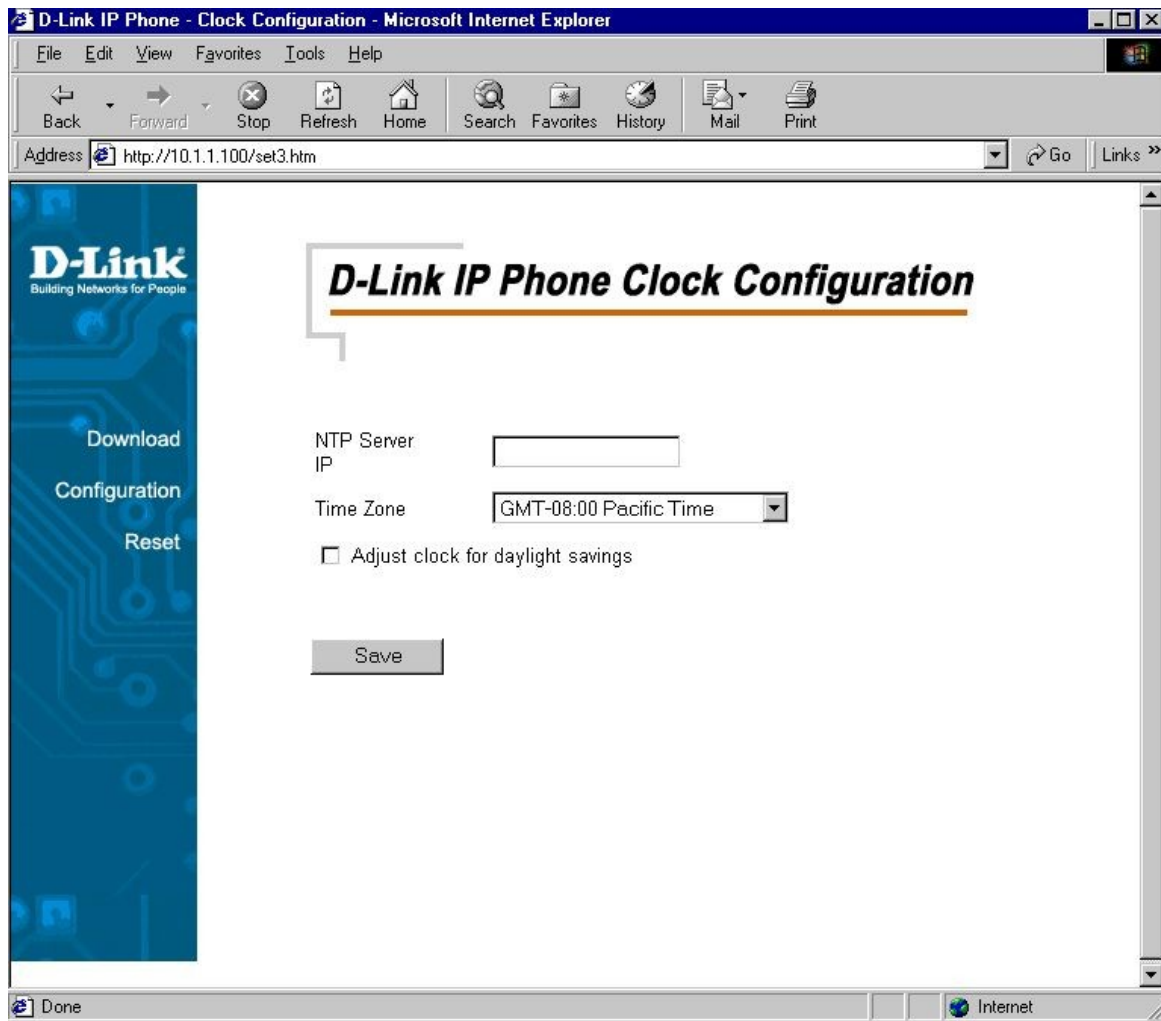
D-Link IP Phone - Clock Configuration - Microsoft Internet Explorer

File Edit View Favorites Tools Help

Back Forward Stop Refresh Home Search Favorites History Mail Print

Address http://10.1.1.100/set3.htm Go Links »

D-Link
Building Networks for People

Download
Configuration
Reset

D-Link IP Phone Clock Configuration

NTP Server IP

Time Zone GMT-08:00 Pacific Time

Adjust clock for daylight savings

Save

Done Internet